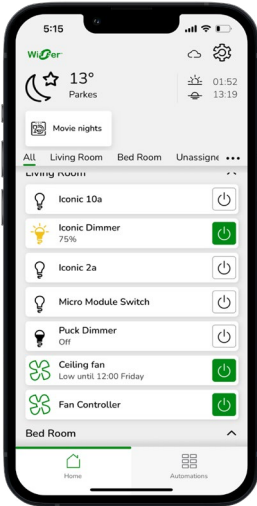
5:15

Wiser

13°
Parkes

01:52
13:19

Movie nights

All Living Room Bed Room Unassigne •••

Living Room

Iconic 10a

Iconic Dimmer
75%

Iconic 2a

Micro Module Switch

Puck Dimmer
Off

Ceiling fan
Low until 12:00 Friday

Fan Controller

Bed Room

Home Automations